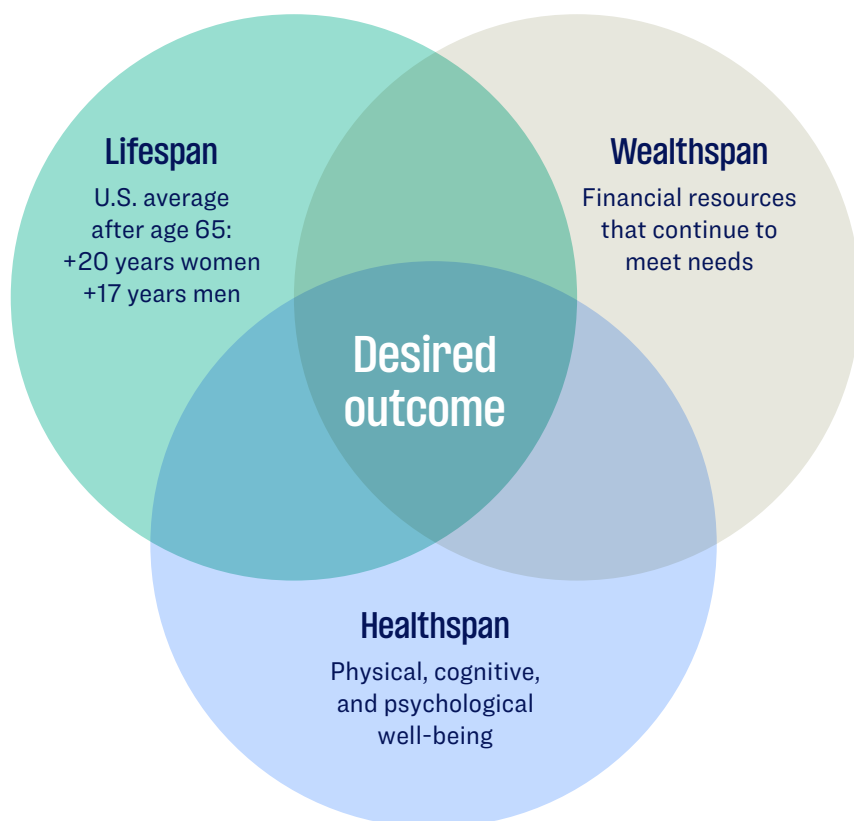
Lifespan

U.S. average after age 65: +20 years women +17 years men

Wealthspan

Financial resources that continue to meet needs

Desired outcome

Healthspan

Physical, cognitive, and psychological well-being